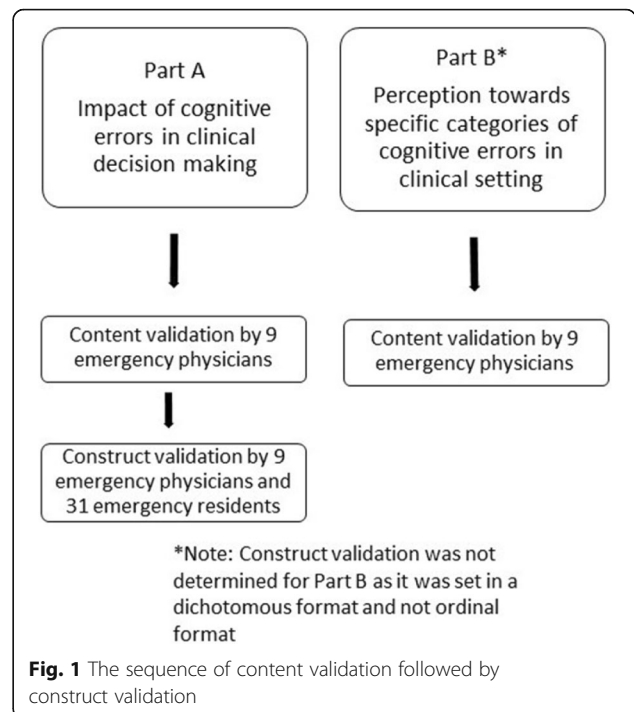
Part A
Impact of cognitive errors in clinical decision making

Part B*
Perception towards specific categories of cognitive errors in clinical setting

Content validation by 9 emergency physicians

Content validation by 9 emergency physicians

Construct validation by 9 emergency physicians and 31 emergency residents

*Note: Construct validation was not determined for Part B as it was set in a dichotomous format and not ordinal format

**Fig. 1** The sequence of content validation followed by construct validation